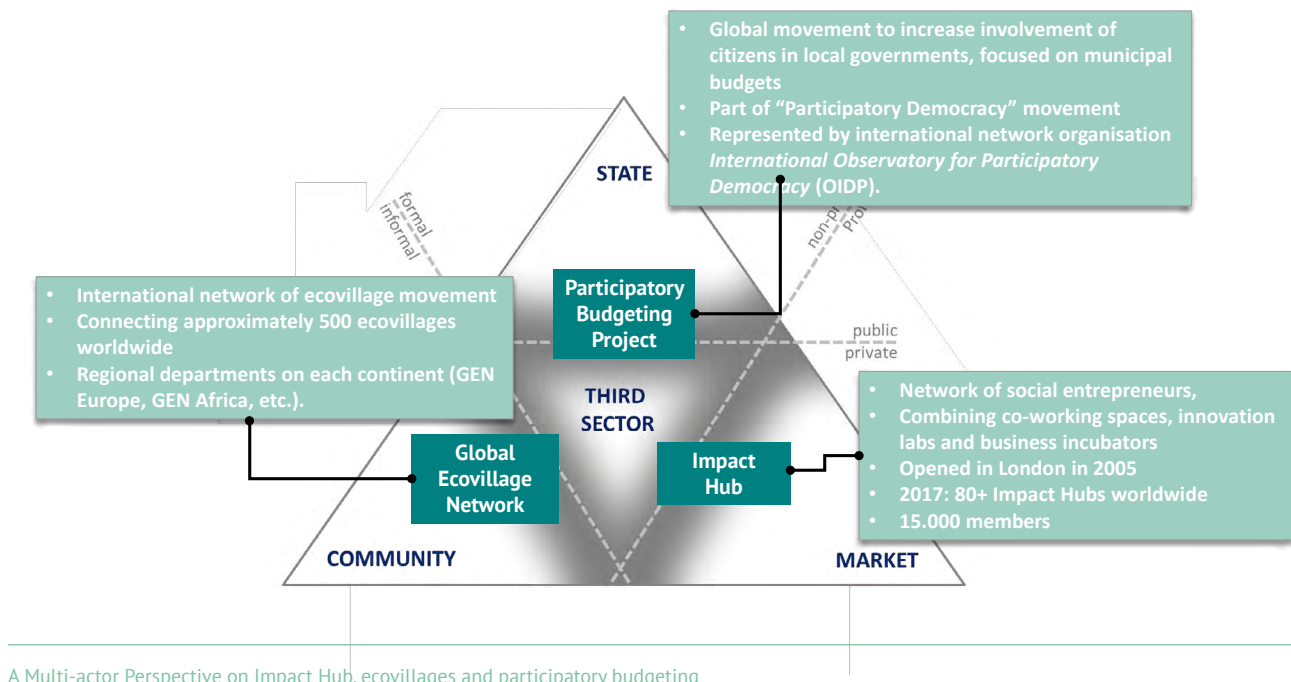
- Global movement to increase involvement of citizens in local governments, focused on municipal budgets
- Part of "Participatory Democracy" movement
- Represented by international network organisation *International Observatory for Participatory Democracy* (OIDP).

STATE

formal
informal

non-p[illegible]
Pro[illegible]

- International network of ecovillage movement
- Connecting approximately 500 ecovillages worldwide
- Regional departments on each continent (GEN Europe, GEN Africa, etc.).

Participatory Budgeting Project

public
private

THIRD SECTOR

- Network of social entrepreneurs,
- Combining co-working spaces, innovation labs and business incubators
- Opened in London in 2005
- 2017: 80+ Impact Hubs worldwide
- 15.000 members

Global Ecovillage Network

Impact Hub

COMMUNITY

MARKET

A Multi-actor Perspective on Impact Hub, ecovillages and participatory budgeting